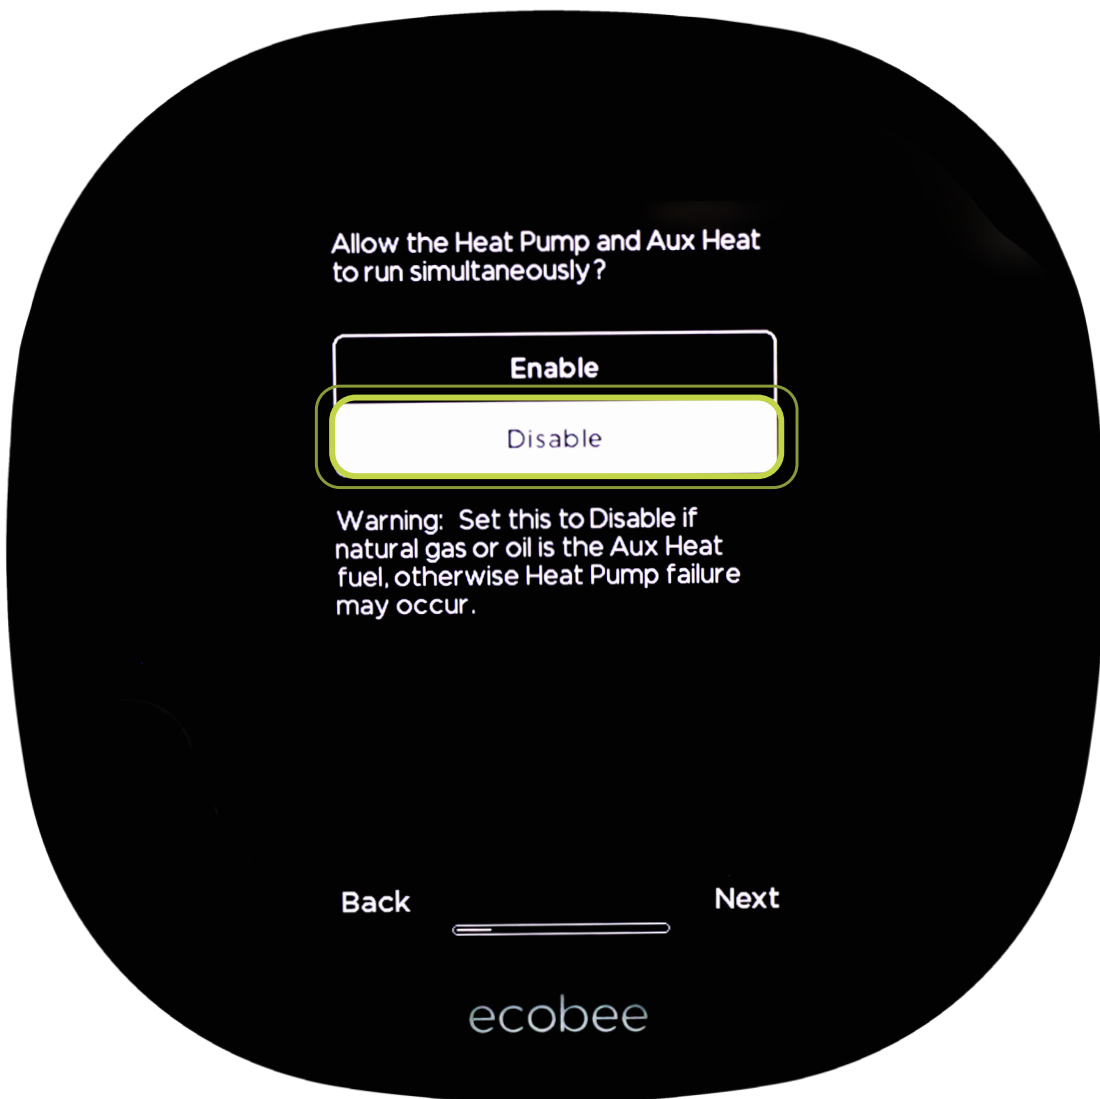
Allow the Heat Pump and Aux Heat to run simultaneously?

Enable

Disable

Warning: Set this to Disable if natural gas or oil is the Aux Heat fuel, otherwise Heat Pump failure may occur.

Back

Next

ecobee